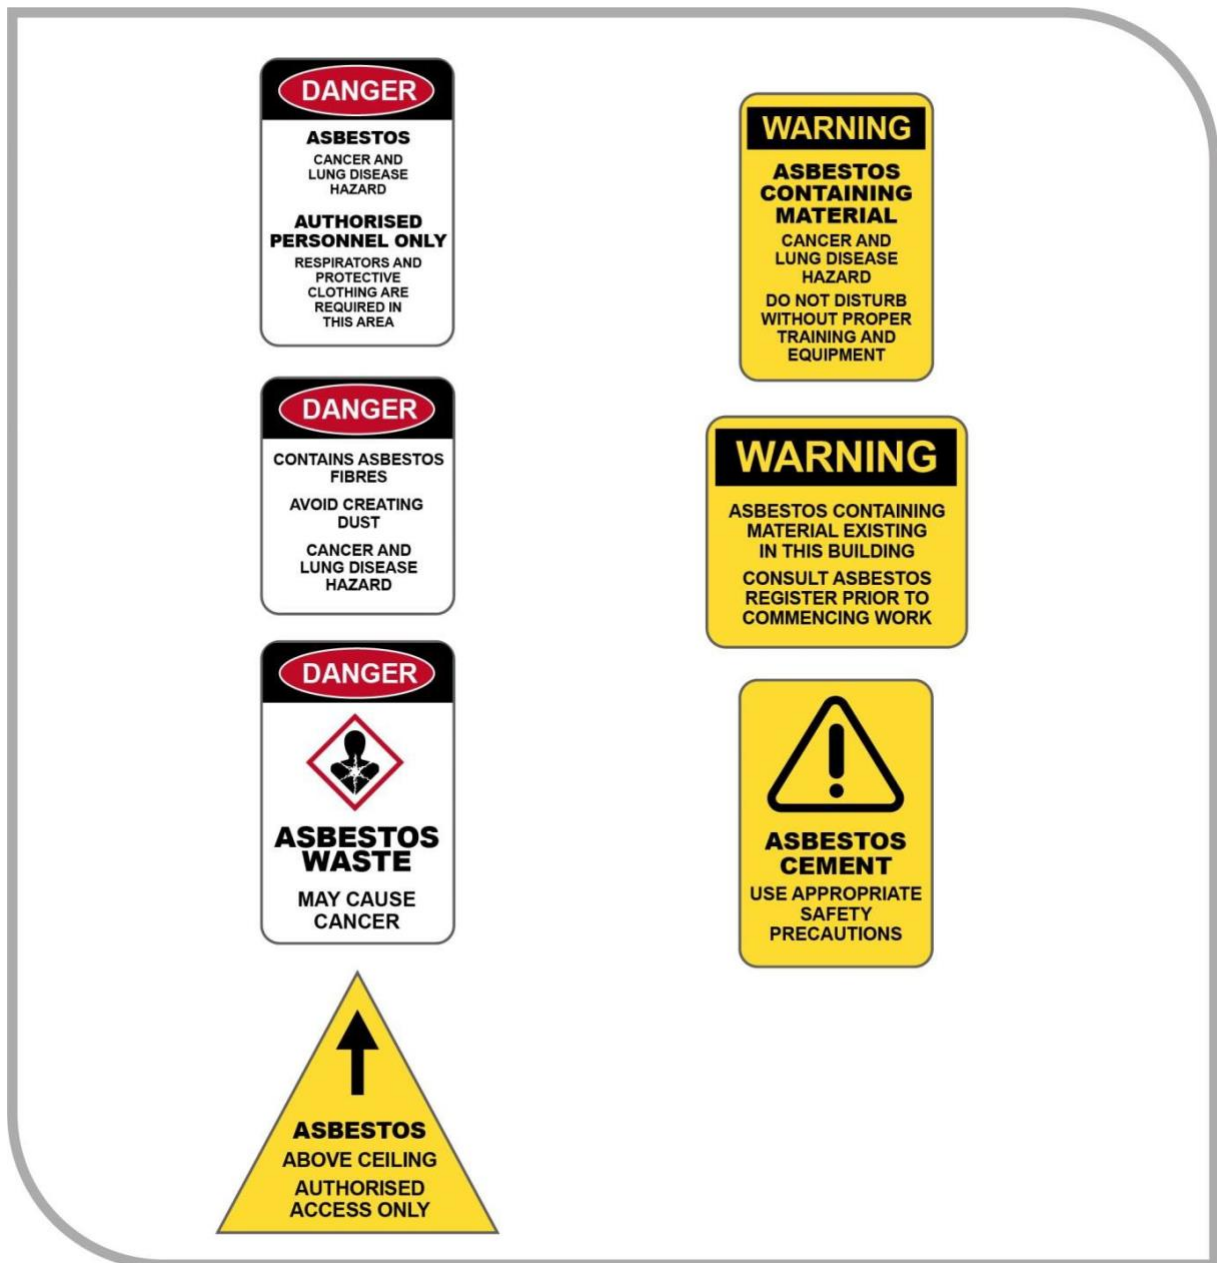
DANGER

ASBESTOS

CANCER AND LUNG DISEASE HAZARD

AUTHORISED PERSONNEL ONLY

RESPIRATORS AND PROTECTIVE CLOTHING ARE REQUIRED IN THIS AREA

DANGER

CONTAINS ASBESTOS FIBRES

AVOID CREATING DUST

CANCER AND LUNG DISEASE HAZARD

DANGER

ASBESTOS WASTE

MAY CAUSE CANCER

ASBESTOS

ABOVE CEILING

AUTHORISED ACCESS ONLY

WARNING

ASBESTOS CONTAINING MATERIAL

CANCER AND LUNG DISEASE HAZARD

DO NOT DISTURB WITHOUT PROPER TRAINING AND EQUIPMENT

WARNING

ASBESTOS CONTAINING MATERIAL EXISTING IN THIS BUILDING

CONSULT ASBESTOS REGISTER PRIOR TO COMMENCING WORK

ASBESTOS CEMENT

USE APPROPRIATE SAFETY PRECAUTIONS